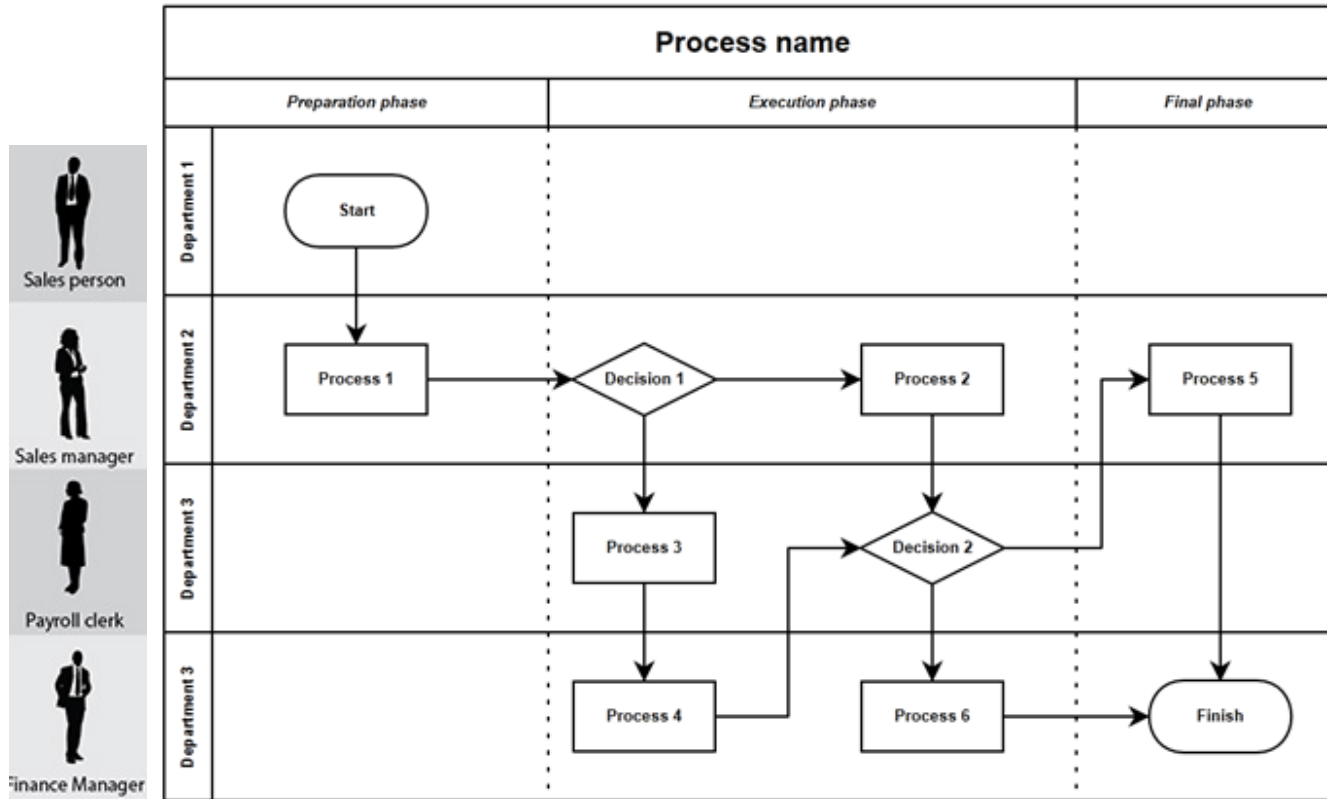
Process name

Preparation phase

Execution phase

Final phase

Sales person

Department 1

Start

Sales manager

Department 2

Process 1

Decision 1

Process 2

Process 5

Payroll clerk

Department 3

Process 3

Decision 2

Finance Manager

Department 3

Process 4

Process 6

Finish